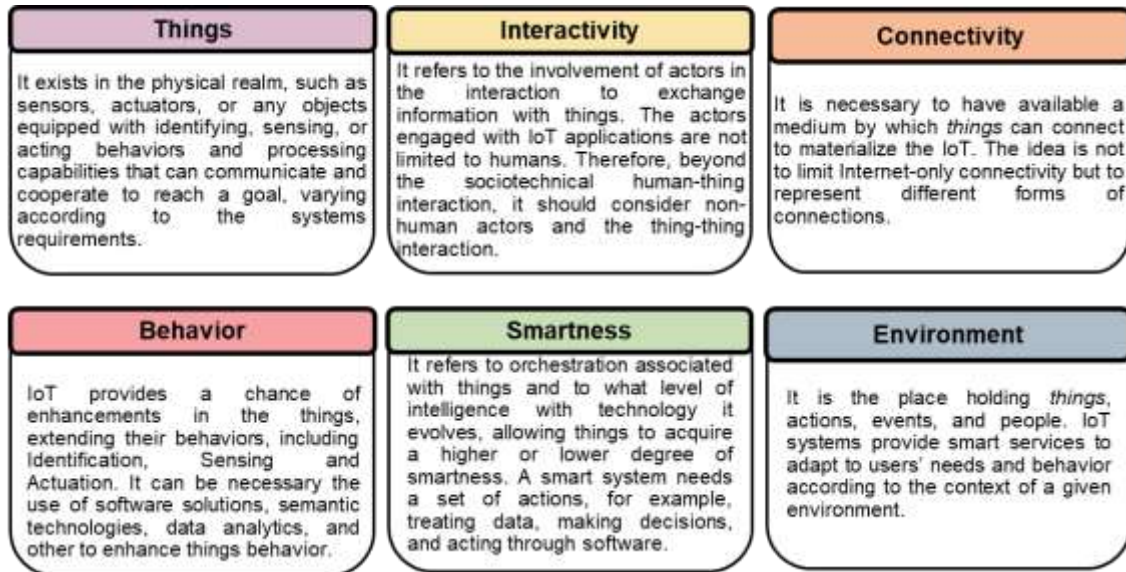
Things

It exists in the physical realm, such as sensors, actuators, or any objects equipped with identifying, sensing, or acting behaviors and processing capabilities that can communicate and cooperate to reach a goal, varying according to the systems requirements.

Interactivity

It refers to the involvement of actors in the interaction to exchange information with things. The actors engaged with IoT applications are not limited to humans. Therefore, beyond the sociotechnical human-thing interaction, it should consider non-human actors and the thing-thing interaction.

Connectivity

It is necessary to have available a medium by which *things* can connect to materialize the IoT. The idea is not to limit Internet-only connectivity but to represent different forms of connections.

Behavior

IoT provides a chance of enhancements in the things, extending their behaviors, including Identification, Sensing and Actuation. It can be necessary the use of software solutions, semantic technologies, data analytics, and other to enhance things behavior.

Smartness

It refers to orchestration associated with things and to what level of intelligence with technology it evolves, allowing things to acquire a higher or lower degree of smartness. A smart system needs a set of actions, for example, treating data, making decisions, and acting through software.

Environment

It is the place holding *things*, actions, events, and people. IoT systems provide smart services to adapt to users' needs and behavior according to the context of a given environment.